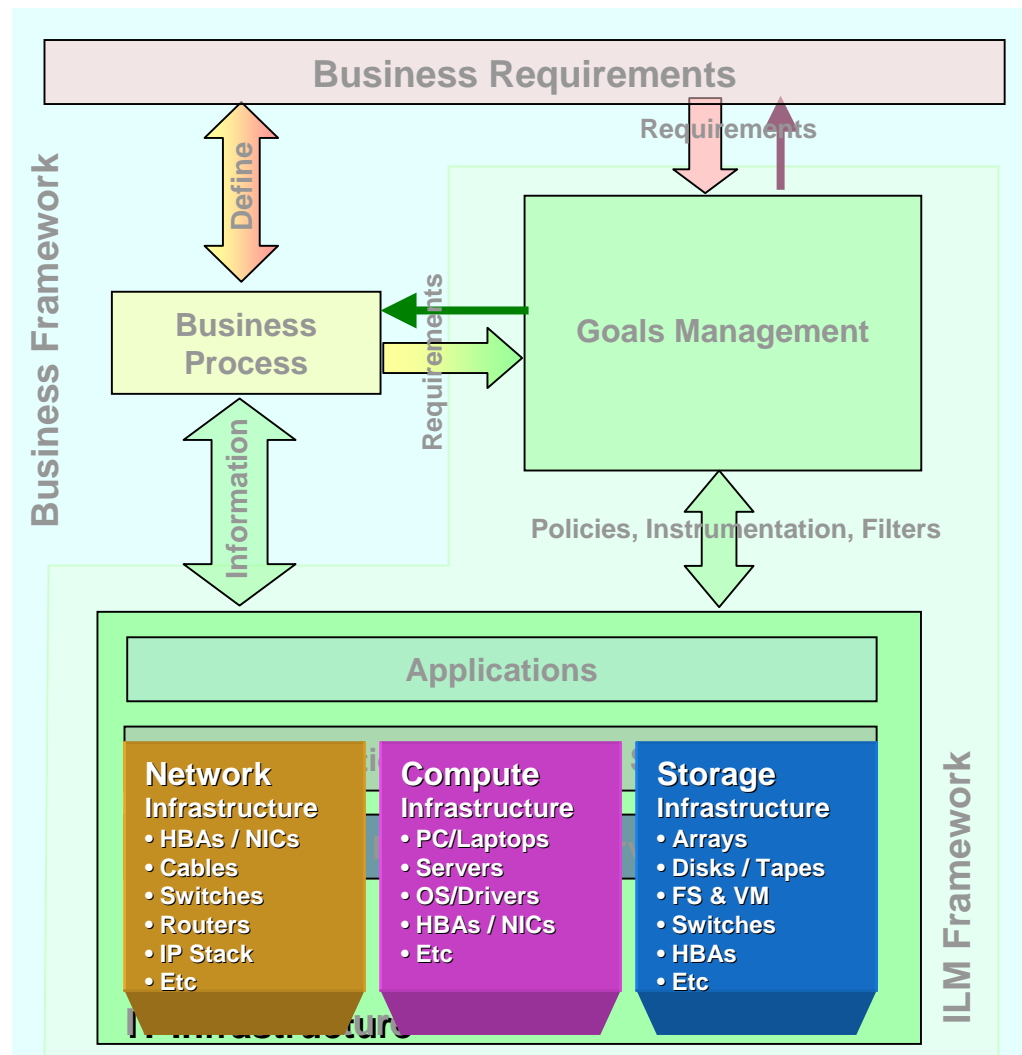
Business Requirements

Requirements

Define

Business Framework

Business Process

Requirements

Goals Management

Information

Policies, Instrumentation, Filters

Applications

Network Infrastructure
• HBAs / NICs
• Cables
• Switches
• Routers
• IP Stack
• Etc

Compute Infrastructure
• PC/Laptops
• Servers
• OS/Drivers
• HBAs / NICs
• Etc

Storage Infrastructure
• Arrays
• Disks / Tapes
• FS & VM
• Switches
• HBAs
• Etc

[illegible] Infrastructure

ILM Framework